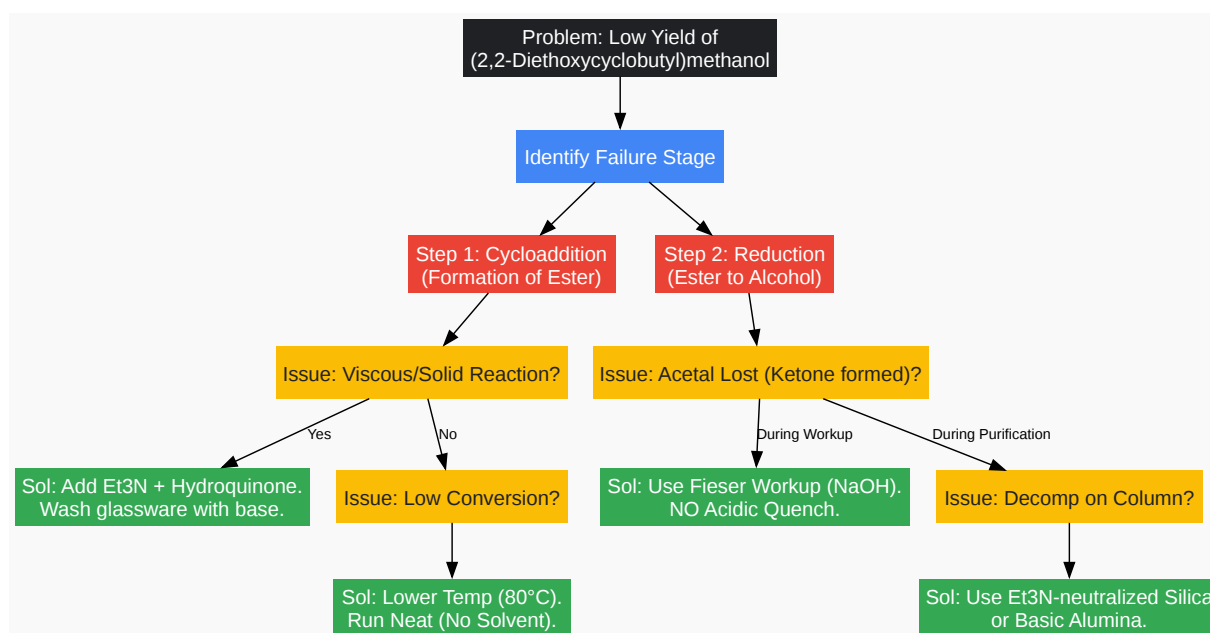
Problem: Low Yield of (2,2-Diethoxycyclobutyl)methanol

Identify Failure Stage

Step 1: Cycloaddition (Formation of Ester)

Step 2: Reduction (Ester to Alcohol)

Issue: Viscous/Solid Reaction?

Issue: Acetal Lost (Ketone formed)?

Yes

No

During Workup

During Purification

Sol: Add Et3N + Hydroquinone. Wash glassware with base.

Issue: Low Conversion?

Sol: Use Fieser Workup (NaOH). NO Acidic Quench.

Issue: Decomp on Column?

Sol: Lower Temp (80°C). Run Neat (No Solvent).

Sol: Use Et3N-neutralized Silica or Basic Alumina.